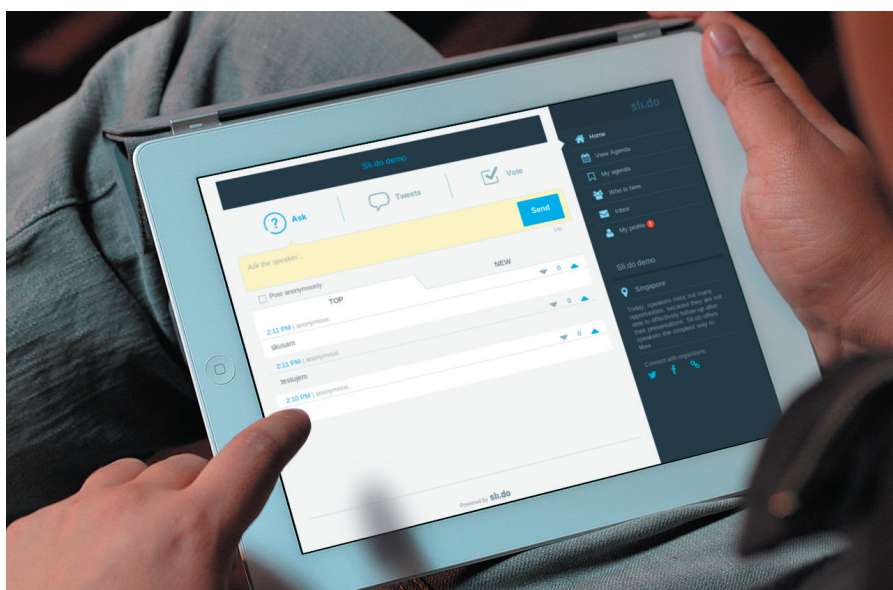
sli.do

Home

View Agenda

My agenda

Who is here

Inbox

My profile

Sli.do demo

Singapore

Today, speakers miss out many opportunities, because they are not able to effectively follow-up after their presentations. Sli.do offers speakers the simplest way to

More

Connect with organizers

Sli.do demo

Ask

Tweets

Vote

Send

Ask the speaker...

Post anonymously

TOP

NEW

0

2:11 PM | anonymous

0

skusam

2:11 PM | anonymous

0

testujem

2:10 PM | anonymous

Powered by sli.do